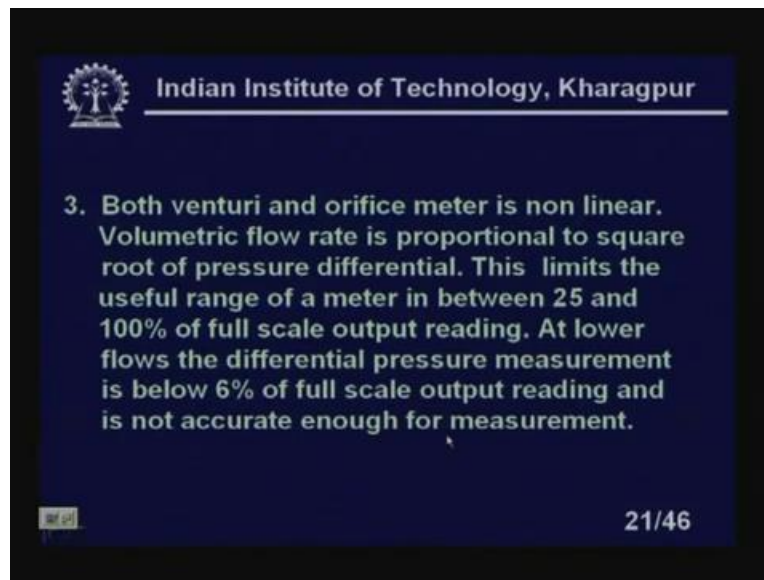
Indian Institute of Technology, Kharagpur

3. Both venturi and orifice meter is non linear. Volumetric flow rate is proportional to square root of pressure differential. This limits the useful range of a meter in between 25 and 100% of full scale output reading. At lower flows the differential pressure measurement is below 6% of full scale output reading and is not accurate enough for measurement.

21/46